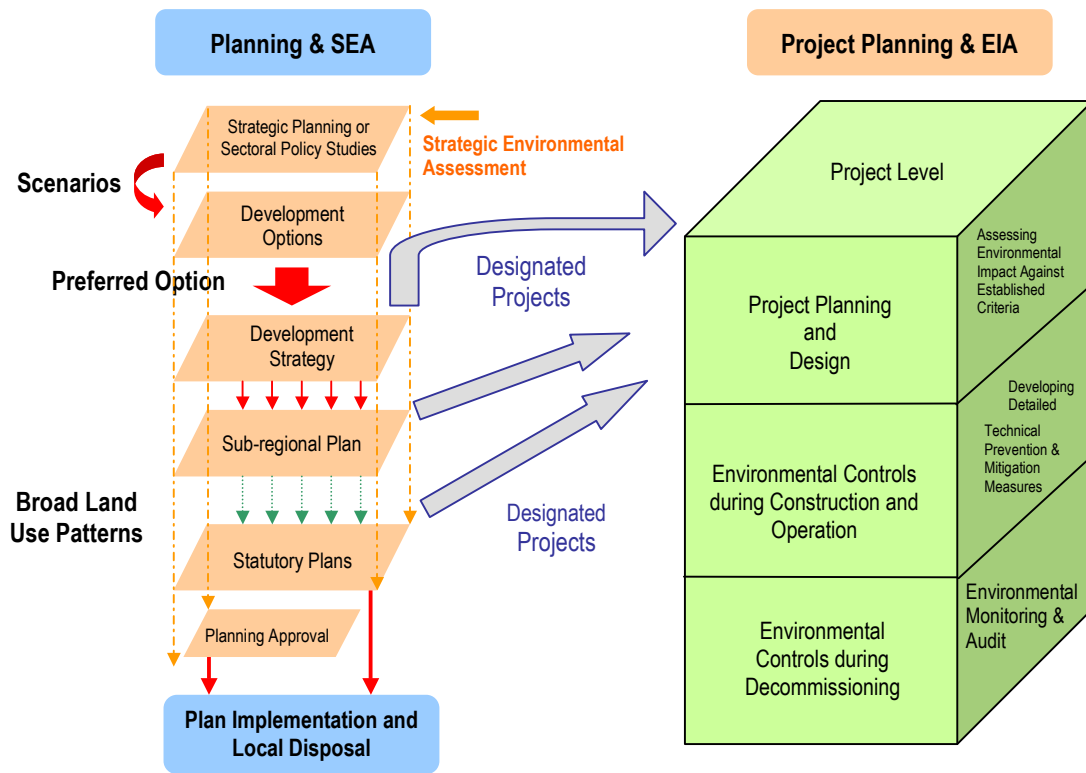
Planning & SEA

Project Planning & EIA

Strategic Planning or Sectoral Policy Studies

Strategic Environmental Assessment

Scenarios

Development Options

Preferred Option

Development Strategy

Sub-regional Plan

Broad Land Use Patterns

Statutory Plans

Planning Approval

Plan Implementation and Local Disposal

Designated Projects

Designated Projects

Project Level

Project Planning and Design

Assessing Environmental Impact Against Established Criteria

Developing Detailed Technical Prevention & Mitigation Measures

Environmental Controls during Construction and Operation

Environmental Monitoring & Audit

Environmental Controls during Decommissioning